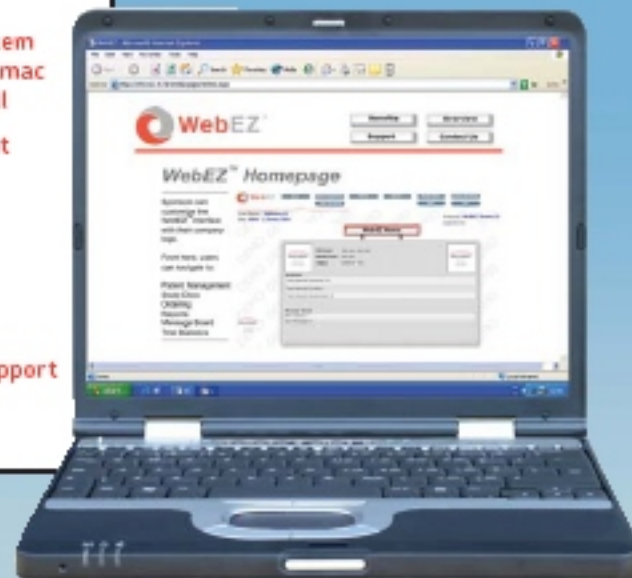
em
mac
l
t
pport

WebEZ

WebEZ™ Homepage

Sponsors can customize the WebEZ™ interface with their company logo.

From here, users can navigate to:

Patient Management
Blood Draw
Ordering
Reports
Message Board
Time Stations